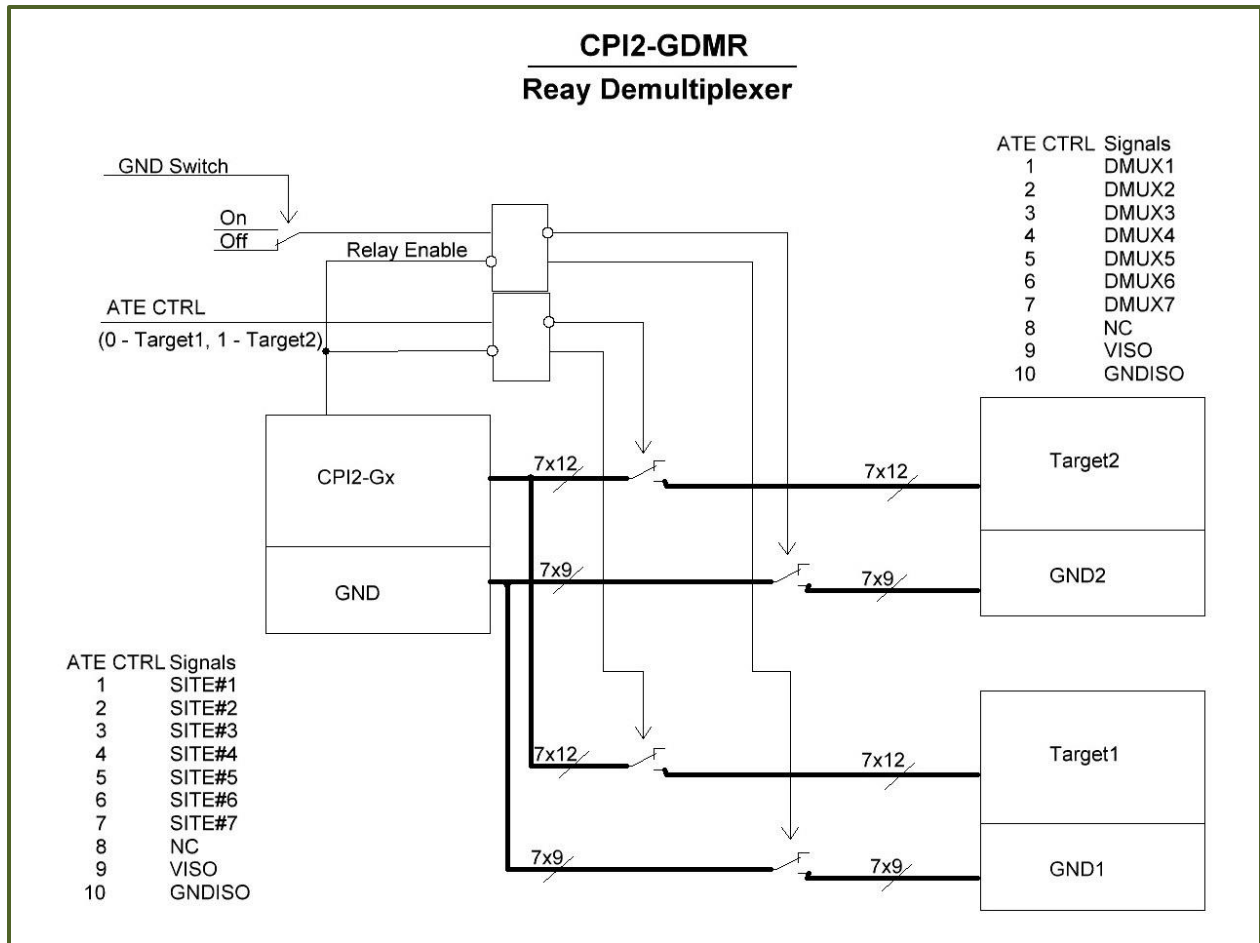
CPI2-GDMR

Reay Demultiplexer

ATE CTRL Signals

| | |
|---|---|
| 1 | DMUX1 |
| 2 | DMUX2 |
| 3 | DMUX3 |
| 4 | DMUX4 |
| 5 | DMUX5 |
| 6 | DMUX6 |
| 7 | DMUX7 |
| 8 | NC |
| 9 | VISO |
| 10 | GNDISO |

GND Switch

On

Off

Relay Enable

ATE CTRL

(0 - Target1, 1 - Target2)

CPI2-Gx

GND

7x12

7x12

Target2

7x9

7x9

GND2

7x12

7x12

Target1

7x9

7x9

GND1

ATE CTRL Signals

| | |
|---|---|
| 1 | SITE#1 |
| 2 | SITE#2 |
| 3 | SITE#3 |
| 4 | SITE#4 |
| 5 | SITE#5 |
| 6 | SITE#6 |
| 7 | SITE#7 |
| 8 | NC |
| 9 | VISO |
| 10 | GNDISO |